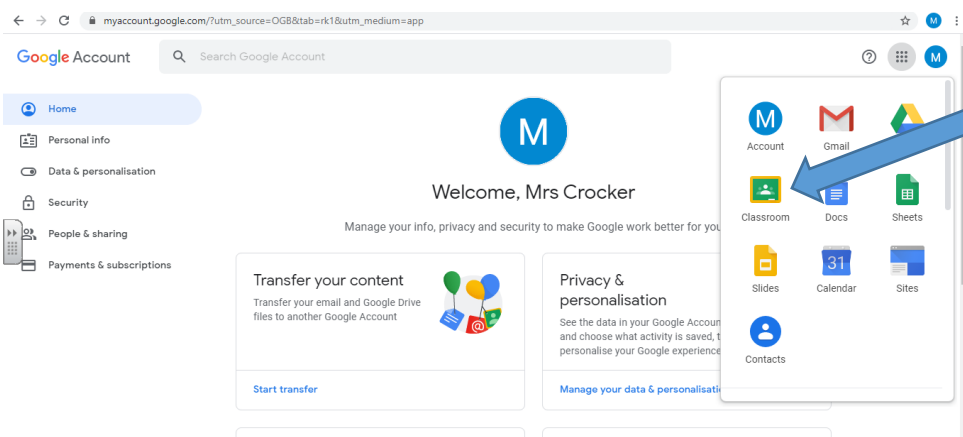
myaccount.google.com/?utm_source=OGB&tab=rk1&utm_medium=app

M

Google Account

Search Google Account

M

Home

Personal info

Data & personalisation

Security

People & sharing

Payments & subscriptions

M

Welcome, Mrs Crocker

Manage your info, privacy and security to make Google work better for you

Transfer your content

Transfer your email and Google Drive files to another Google Account

Start transfer

Privacy & personalisation

See the data in your Google Accoun and choose what activity is saved, t personalise your Google experience

Manage your data & personalisatio

M

Account

Gmail

Classroom

Docs

Sheets

Slides

31

Calendar

Sites

Contacts